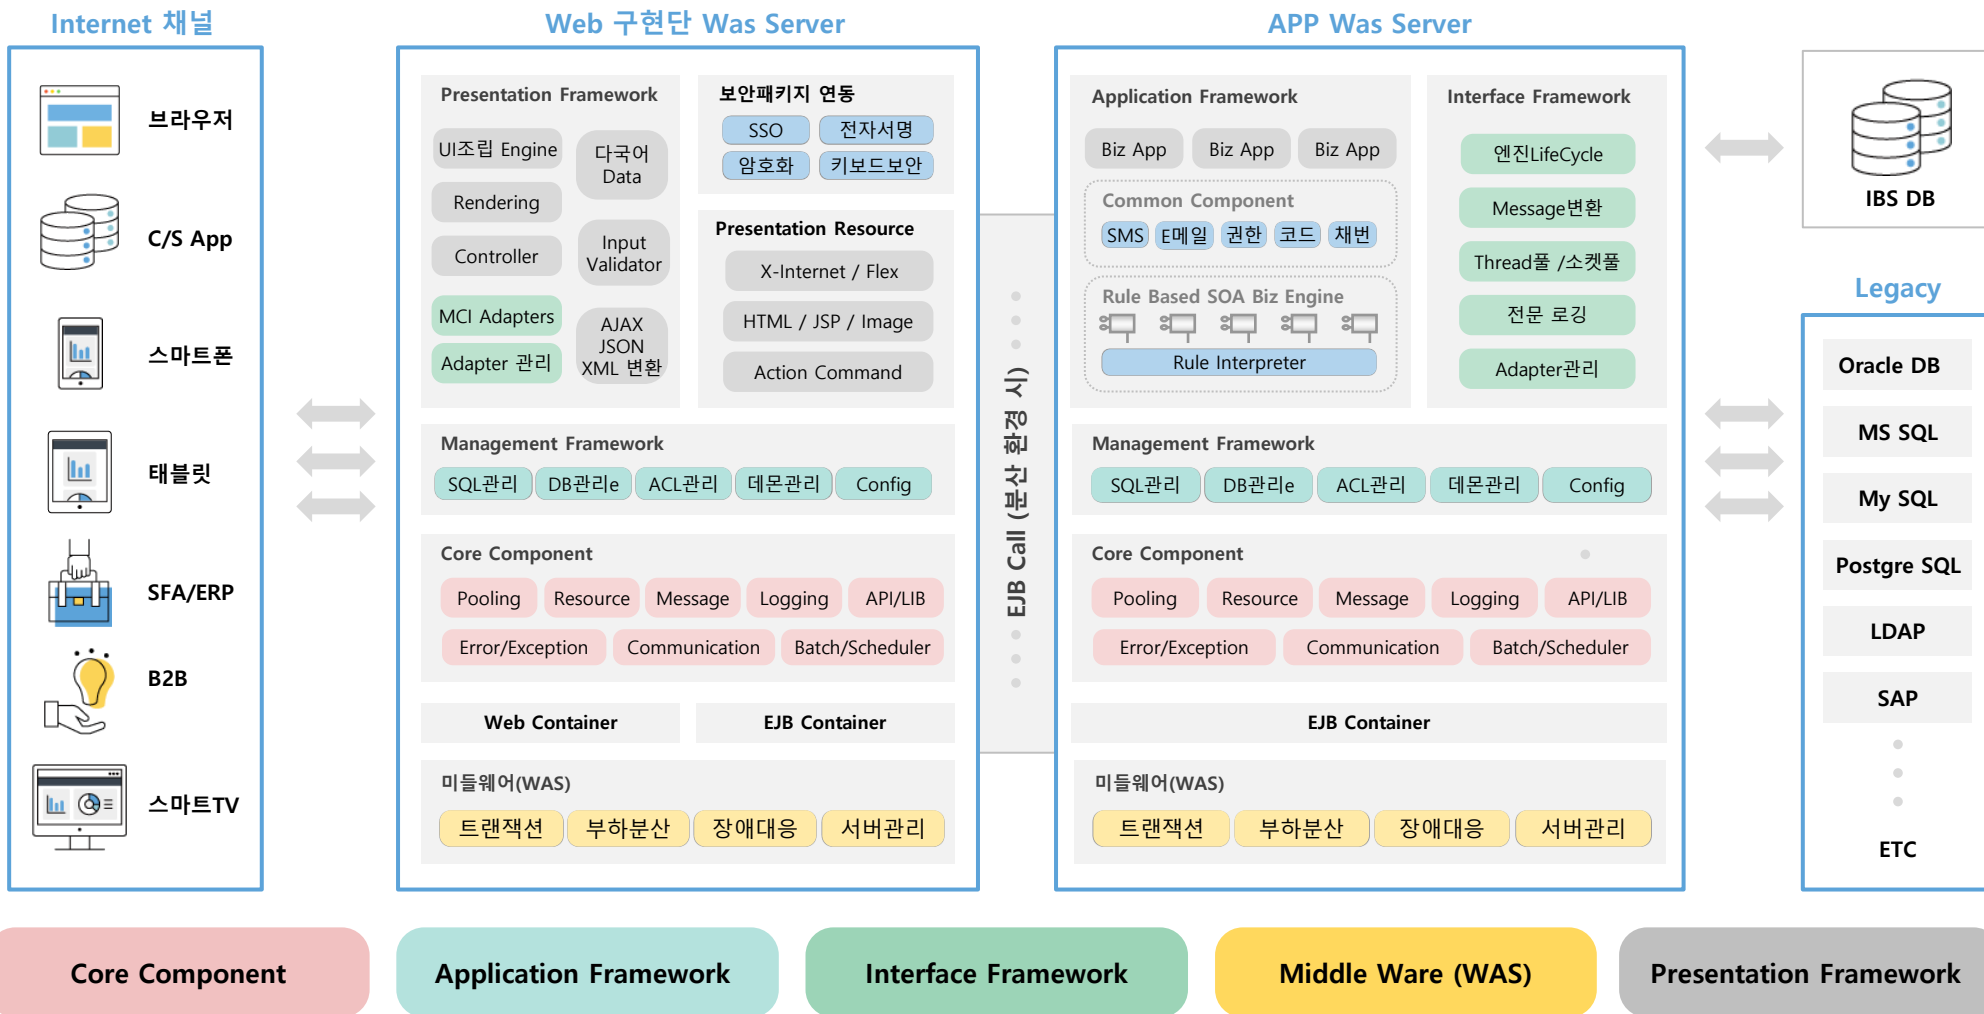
Internet 채널

브라우저

C/S App

스마트폰

태블릿

SFA/ERP

B2B

스마트TV

Web 구현단 Was Server

Presentation Framework

UI조립 Engine

다국어 Data

Rendering

Controller

Input Validator

MCI Adapters

Adapter 관리

AJAX JSON XML 변환

보안패키지 연동

SSO

전자서명

암호화

키보드보안

Presentation Resource

X-Internet / Flex

HTML / JSP / Image

Action Command

Management Framework

SQL관리

DB관리e

ACL관리

데몬관리

Config

Core Component

Pooling

Resource

Message

Logging

API/LIB

Error/Exception

Communication

Batch/Scheduler

Web Container

EJB Container

미들웨어(WAS)

트랜잭션

부하분산

장애대응

서버관리

EJB Call (분산 환경 시)

APP Was Server

Application Framework

Biz App

Biz App

Biz App

Common Component

SMS

E메일

권한

코드

채번

Rule Based SOA Biz Engine

Rule Interpreter

Interface Framework

엔진LifeCycle

Message변환

Thread풀 /소켓풀

전문 로깅

Adapter관리

Management Framework

SQL관리

DB관리e

ACL관리

데몬관리

Config

Core Component

Pooling

Resource

Message

Logging

API/LIB

Error/Exception

Communication

Batch/Scheduler

EJB Container

미들웨어(WAS)

트랜잭션

부하분산

장애대응

서버관리

IBS DB

Legacy

Oracle DB

MS SQL

My SQL

Postgre SQL

LDAP

SAP

ETC

Core Component

Application Framework

Interface Framework

Middle Ware (WAS)

Presentation Framework